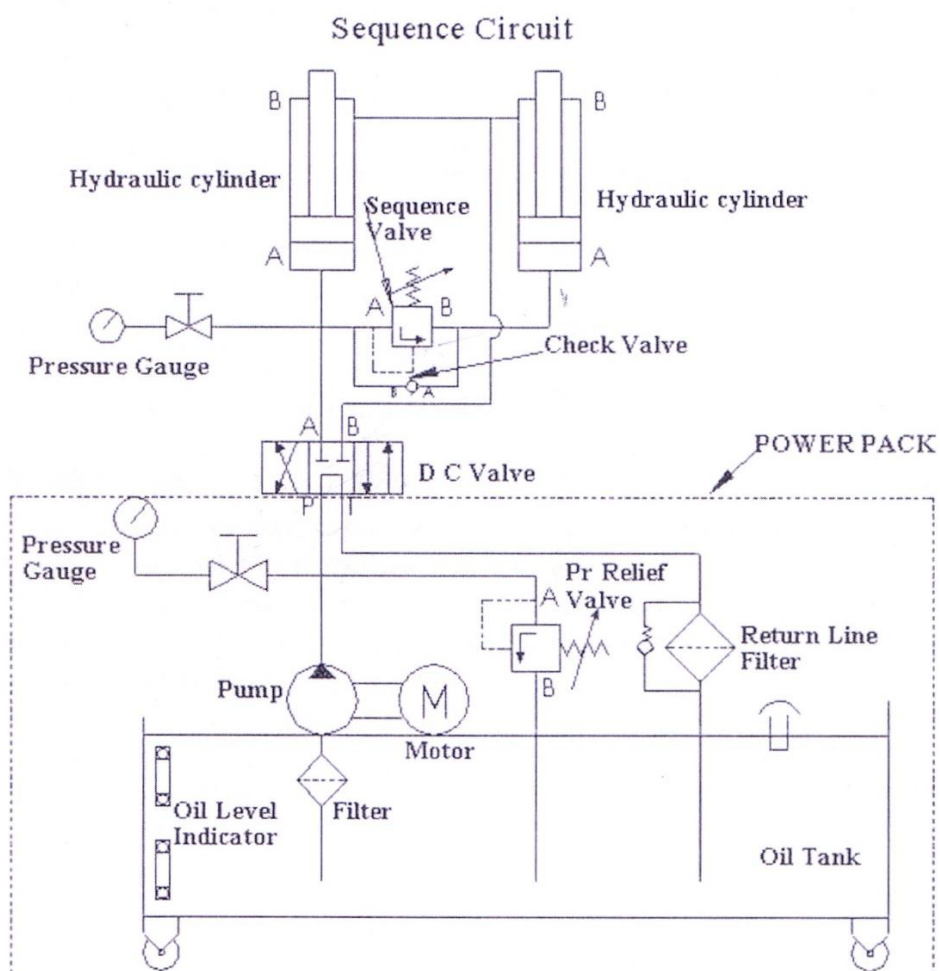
Sequence Circuit

B

B

Hydraulic cylinder

Sequence Valve

Hydraulic cylinder

A

A

A

B

Pressure Gauge

Check Valve

B

A

A

B

POWER PACK

D C Valve

P

T

Pressure Gauge

Pr Relief Valve

A

Return Line Filter

B

Pump

M

Motor

Oil Level Indicator

Filter

Oil Tank